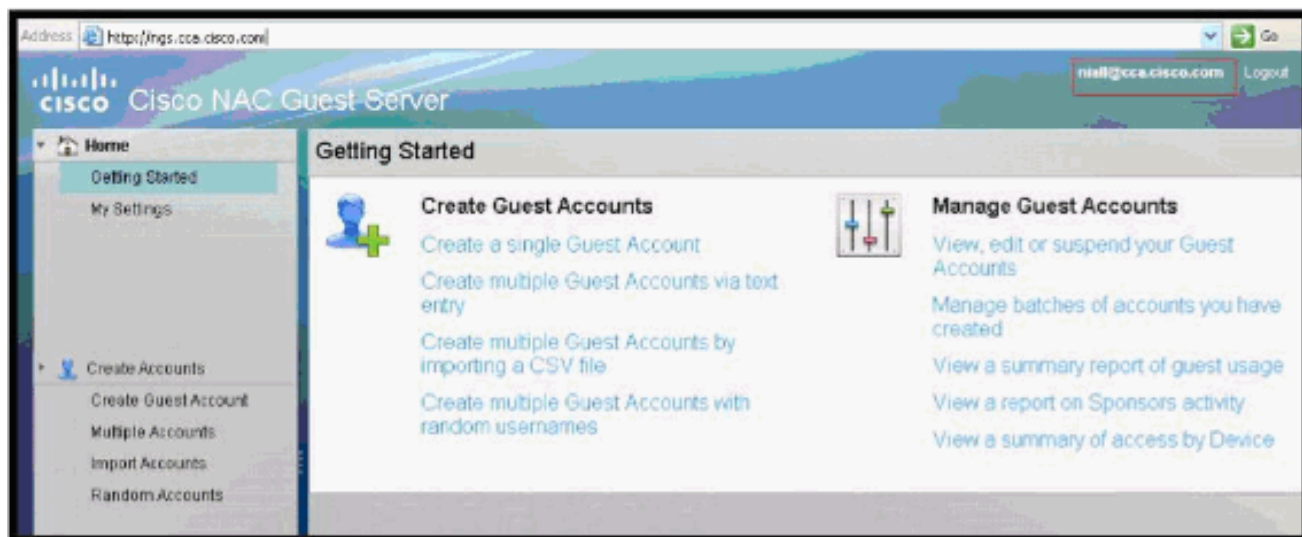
Address http://ngs.cca.cisco.com/ Go

cisco Cisco NAC Guest Server

niall@cca.cisco.com Logout

Home
Getting Started
My Settings

Create Accounts
Create Guest Account
Multiple Accounts
Import Accounts
Random Accounts

Getting Started

Create Guest Accounts
Create a single Guest Account
Create multiple Guest Accounts via text entry
Create multiple Guest Accounts by importing a CSV file
Create multiple Guest Accounts with random usernames

Manage Guest Accounts
View, edit or suspend your Guest Accounts
Manage batches of accounts you have created
View a summary report of guest usage
View a report on Sponsors activity
View a summary of access by Device